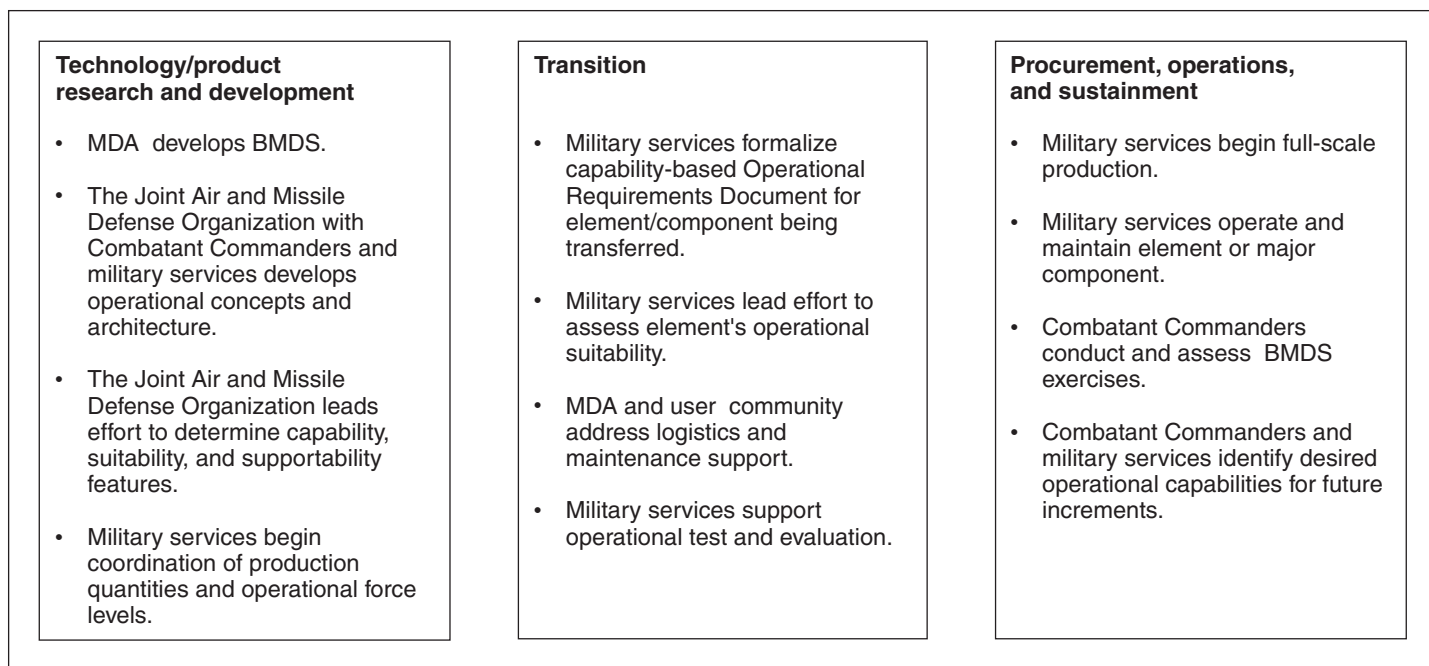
**Technology/product research and development**

• MDA develops BMDS.

• The Joint Air and Missile Defense Organization with Combatant Commanders and military services develops operational concepts and architecture.

• The Joint Air and Missile Defense Organization leads effort to determine capability, suitability, and supportability features.

• Military services begin coordination of production quantities and operational force levels.

**Transition**

• Military services formalize capability-based Operational Requirements Document for element/component being transferred.

• Military services lead effort to assess element's operational suitability.

• MDA and user community address logistics and maintenance support.

• Military services support operational test and evaluation.

**Procurement, operations, and sustainment**

• Military services begin full-scale production.

• Military services operate and maintain element or major component.

• Combatant Commanders conduct and assess BMDS exercises.

• Combatant Commanders and military services identify desired operational capabilities for future increments.